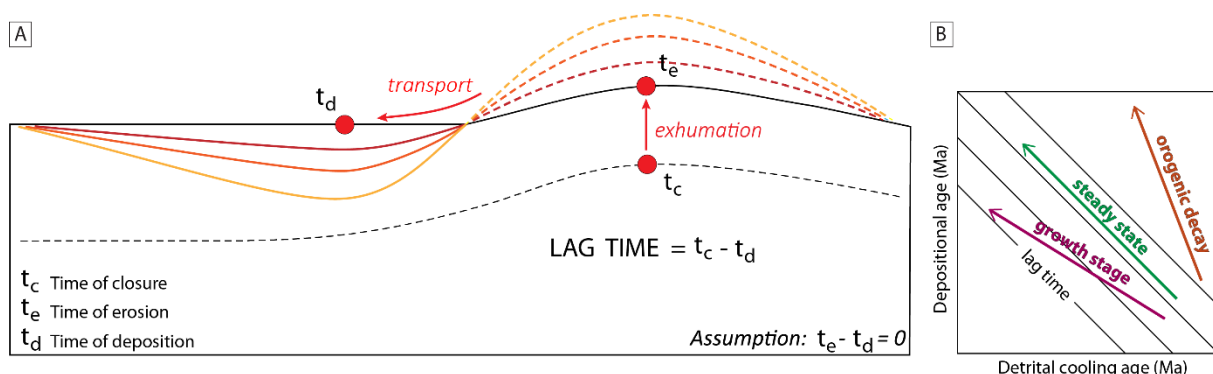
A

transport

$t_d$

$t_e$

exhumation

$t_c$

LAG TIME = $t_c - t_d$

$t_c$ Time of closure
$t_e$ Time of erosion
$t_d$ Time of deposition

Assumption: $t_e - t_d = 0$

B

Depositional age (Ma)

orogenic decay

steady state

growth stage

lag time

Detrital cooling age (Ma)